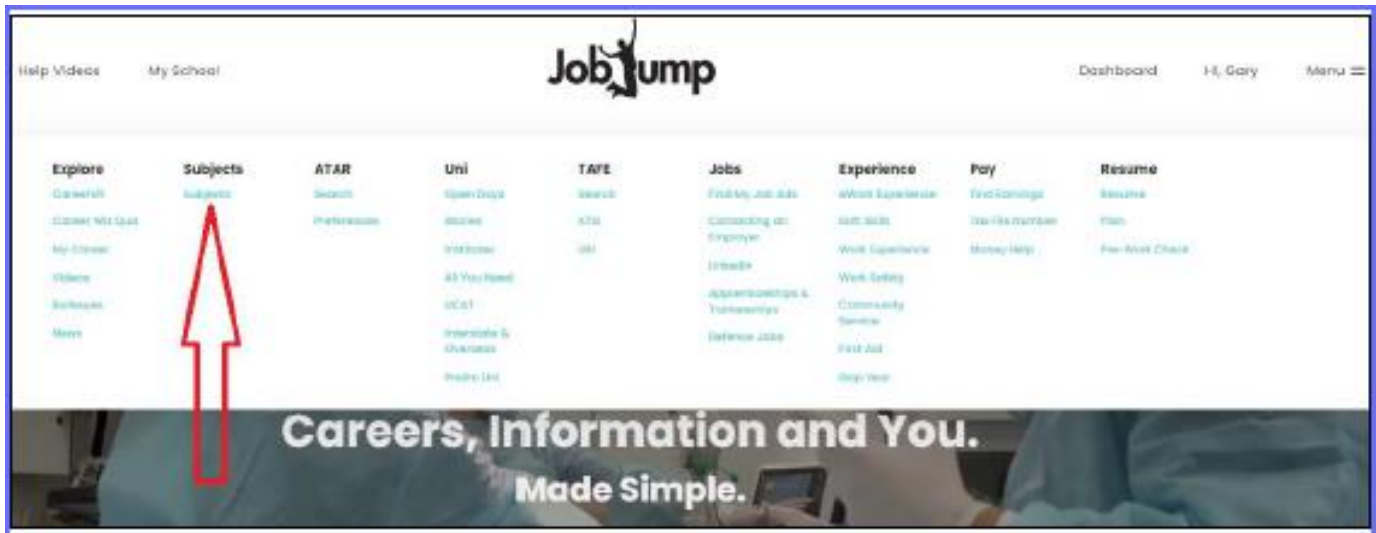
Help Videos My School

JobJump

Dashboard Hi, Gary Menu

Explore
Careersh
Career Quiz
My Career
Videos
Bulletins
News

Subjects
Subjects

ATAR
Search
Preferences

Uni
Open Days
Stories
Uni
All You Need
UCAT
Interstate & Overseas
Pre-Uni

TAFE
Search
ATS
Uni

Jobs
Find My Job Ads
Contacting an Employer
LinkedIn
Apprenticeships & Traineeships
Defence Jobs

Experience
eWork Experience
Soft Skills
Work Experience
Work Safety
Community Service
First Aid
Gap Year

Pay
Find Earnings
Tax File Number
Money Help

Resume
Resume
Plan
Pre-Work Check

Careers, Information and You.
Made Simple.